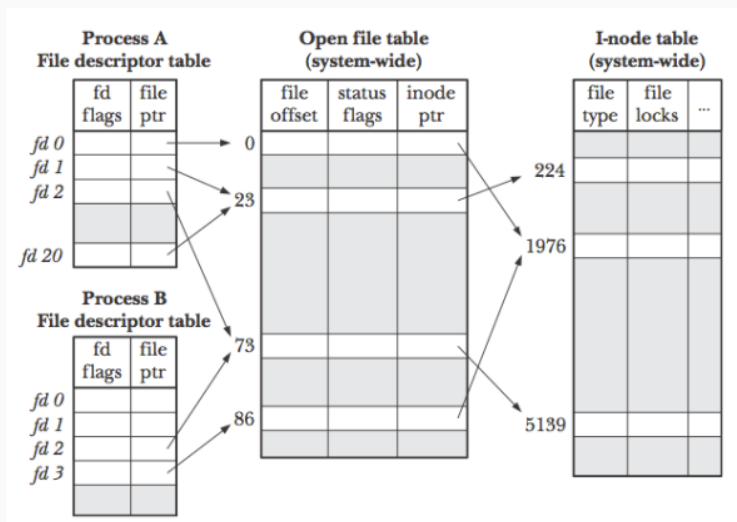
Process A
File descriptor table

| fd flags | file ptr |
|---|---|
| | |

fd 0
fd 1
fd 2
fd 20

Process B
File descriptor table

| fd flags | file ptr |
|---|---|
| | |

fd 0
fd 1
fd 2
fd 3

Open file table
(system-wide)

| file offset | status flags | inode ptr |
|---|---|---|
| | | |

0
23
73
86

I-node table
(system-wide)

| file type | file locks | ... |
|---|---|---|
| | | |

224
1976
5139